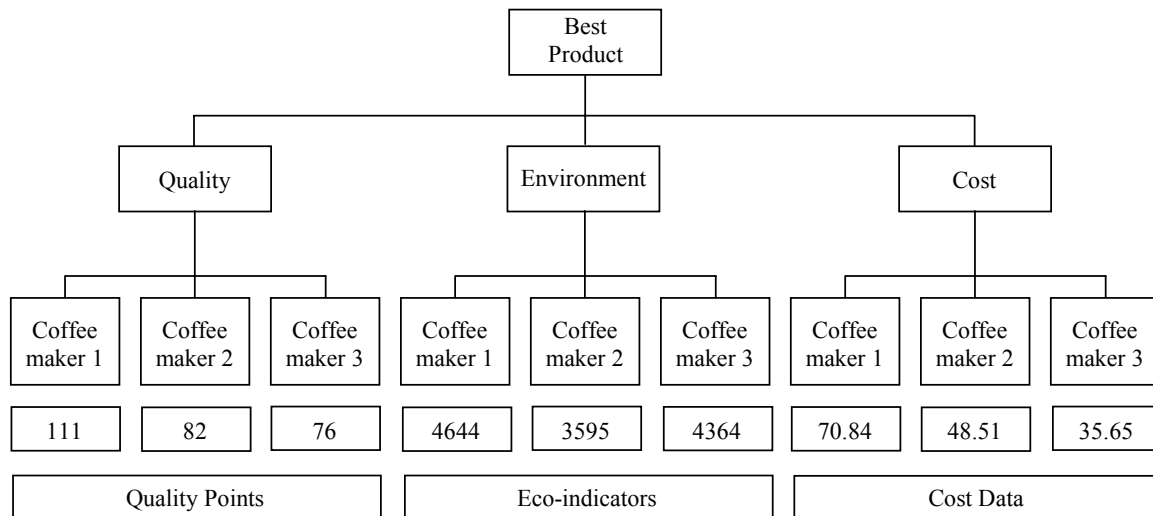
Best Product

Quality

Environment

Cost

Coffee maker 1

Coffee maker 2

Coffee maker 3

Coffee maker 1

Coffee maker 2

Coffee maker 3

Coffee maker 1

Coffee maker 2

Coffee maker 3

111

82

76

4644

3595

4364

70.84

48.51

35.65

Quality Points

Eco-indicators

Cost Data